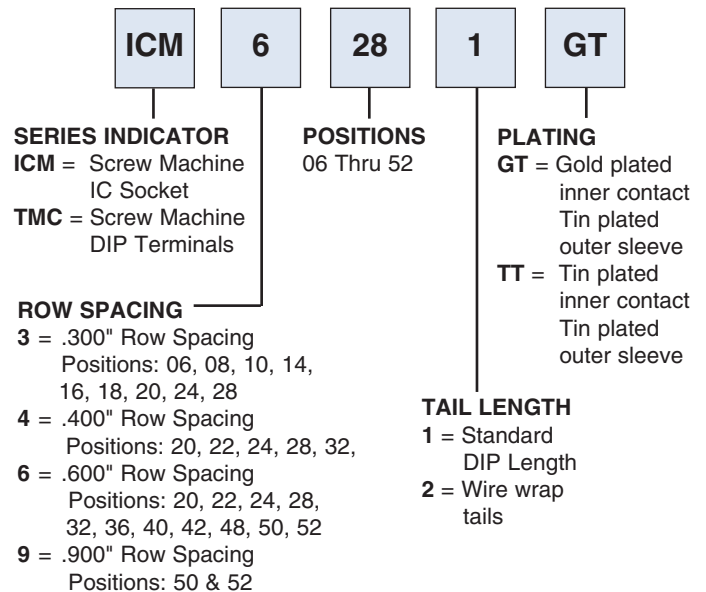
ICM 6 28 1 GT

SERIES INDICATOR
ICM = Screw Machine IC Socket
TMC = Screw Machine DIP Terminals

POSITIONS
06 Thru 52

PLATING
GT = Gold plated inner contact Tin plated outer sleeve
TT = Tin plated inner contact Tin plated outer sleeve

ROW SPACING
3 = .300" Row Spacing Positions: 06, 08, 10, 14, 16, 18, 20, 24, 28
4 = .400" Row Spacing Positions: 20, 22, 24, 28, 32,
6 = .600" Row Spacing Positions: 20, 22, 24, 28, 32, 36, 40, 42, 48, 50, 52
9 = .900" Row Spacing Positions: 50 & 52

TAIL LENGTH
1 = Standard DIP Length
2 = Wire wrap tails